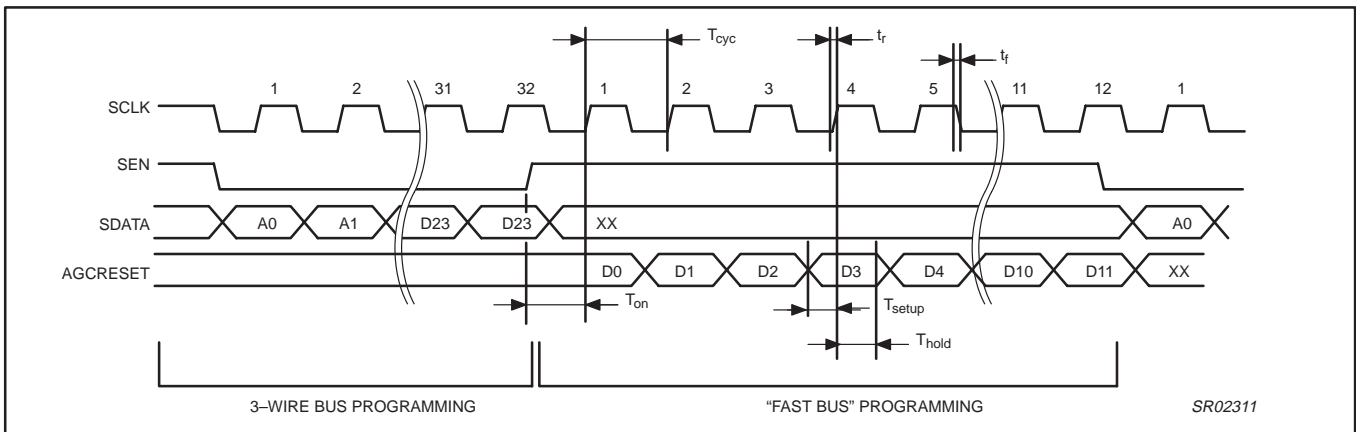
$T_{cyc}$

$t_r$

$t_f$

1 2 31 32 1 2 3 4 5 11 12 1

SCLK

SEN

SDATA

A0 A1 D23 D23 XX A0

AGCRESET

D0 D1 D2 D3 D4 D10 D11 XX

$T_{on}$

$T_{setup}$

$T_{hold}$

3–WIRE BUS PROGRAMMING

"FAST BUS" PROGRAMMING

SR02311